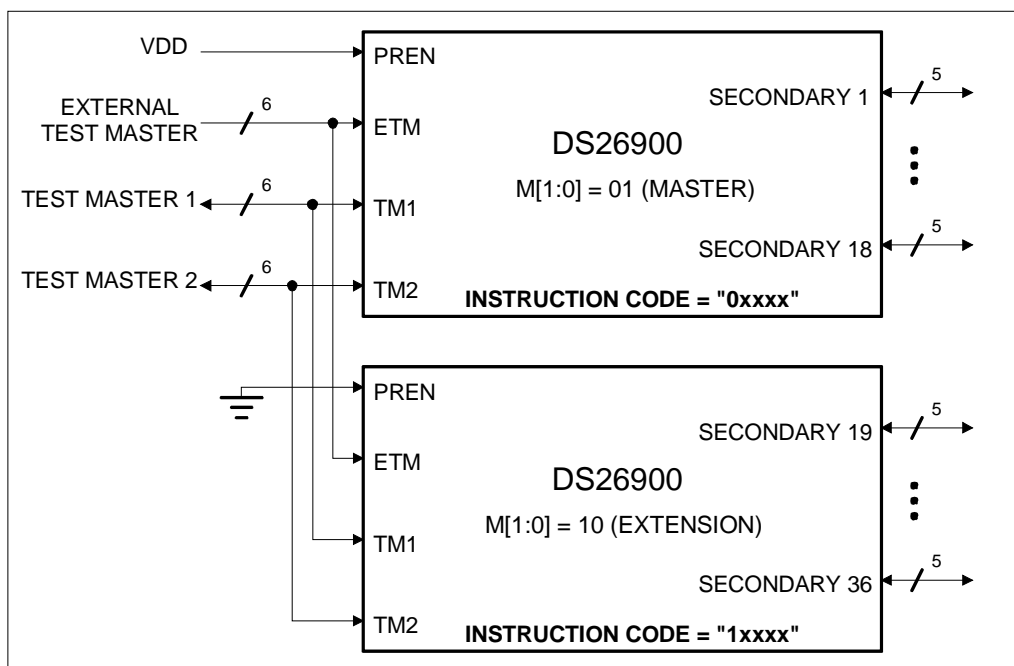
VDD

EXTERNAL TEST MASTER

6

TEST MASTER 1

6

TEST MASTER 2

6

PREN

ETM

TM1

TM2

DS26900

M[1:0] = 01 (MASTER)

INSTRUCTION CODE = "0xxxx"

SECONDARY 1

5

SECONDARY 18

5

PREN

ETM

TM1

TM2

DS26900

M[1:0] = 10 (EXTENSION)

INSTRUCTION CODE = "1xxxx"

SECONDARY 19

5

SECONDARY 36

5